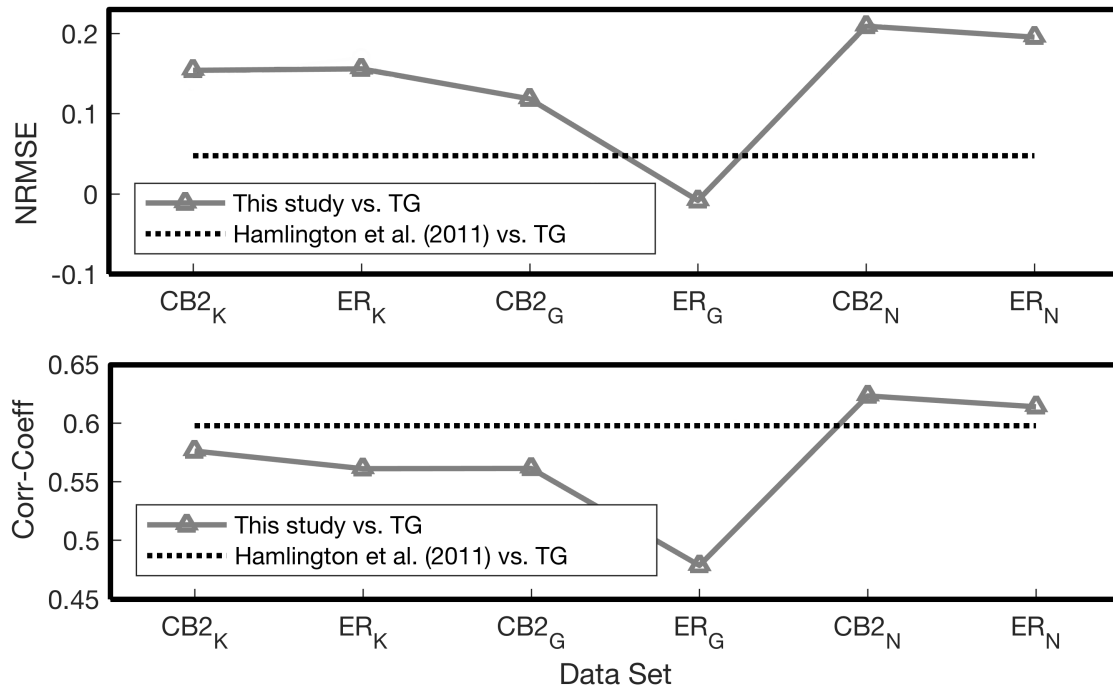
NRMSE

0.2
0.1
0
-0.1

This study vs. TG
Hamlington et al. (2011) vs. TG

$CB2_K$ $ER_K$ $CB2_G$ $ER_G$ $CB2_N$ $ER_N$

Corr-Coeff

0.65
0.6
0.55
0.5
0.45

This study vs. TG
Hamlington et al. (2011) vs. TG

$CB2_K$ $ER_K$ $CB2_G$ $ER_G$ $CB2_N$ $ER_N$

Data Set